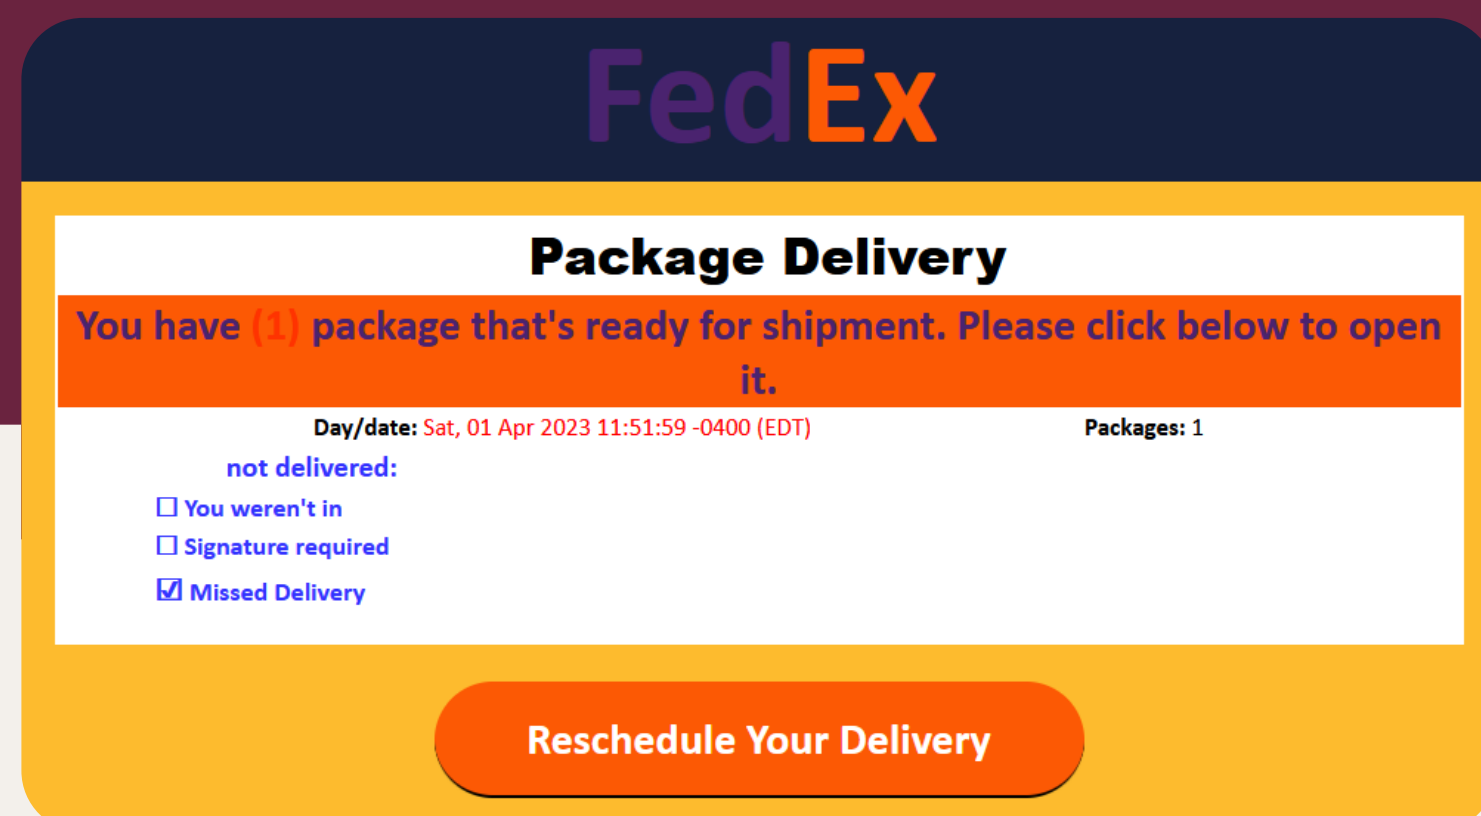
FedEx

Package Delivery

You have (1) package that's ready for shipment. Please click below to open it.

Day/date: Sat, 01 Apr 2023 11:51:59 -0400 (EDT)

Packages: 1

not delivered:

☐ You weren't in

☐ Signature required

☑ Missed Delivery

Reschedule Your Delivery